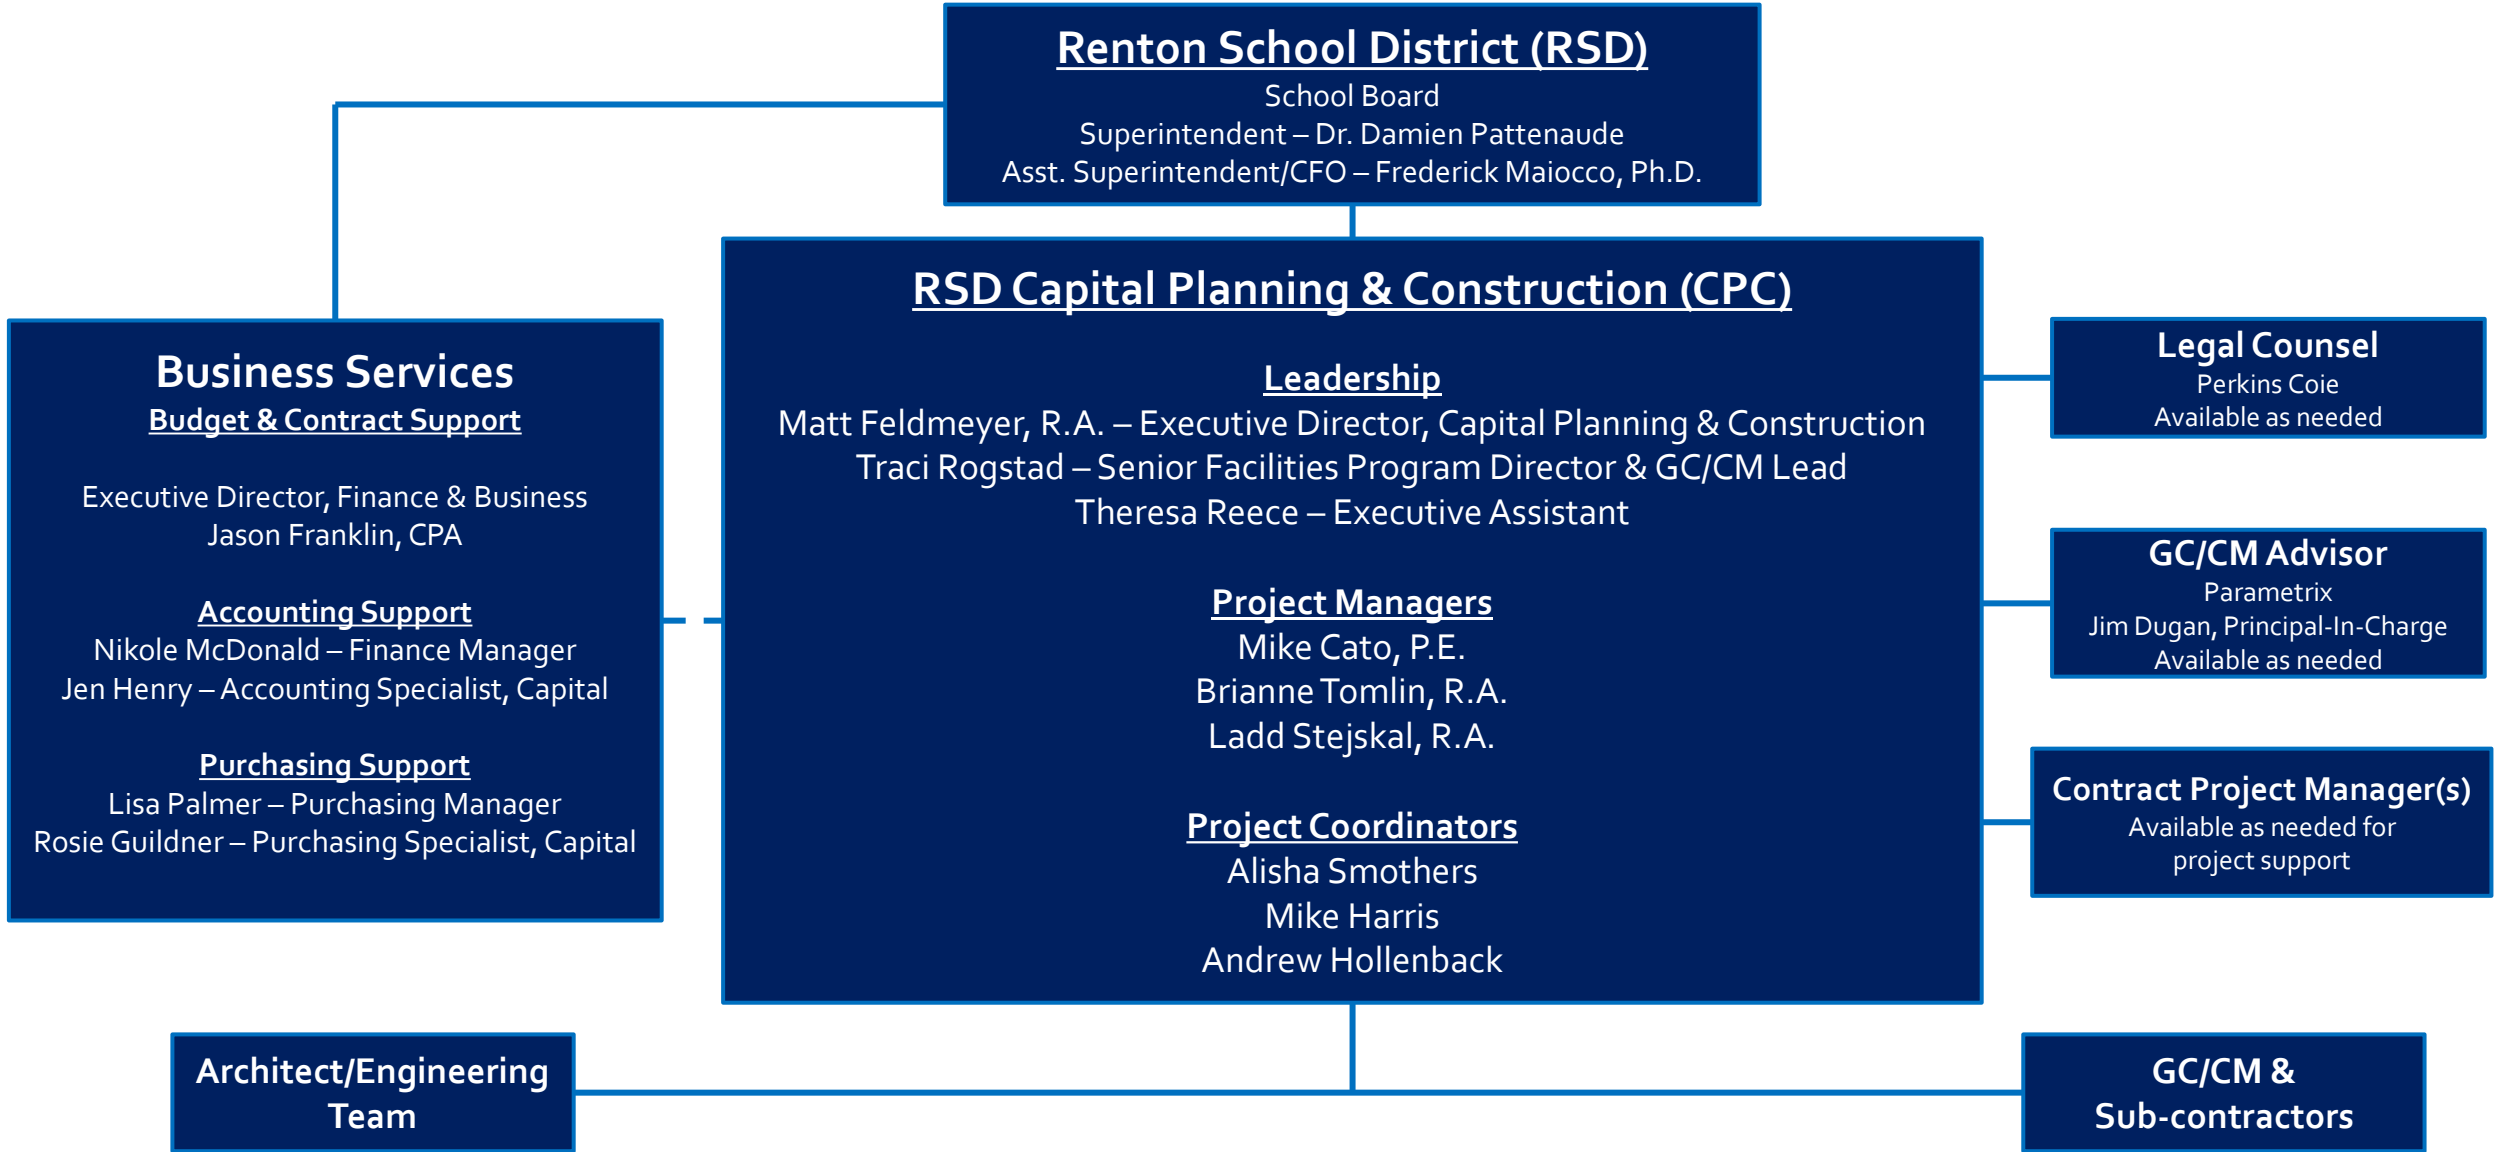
Renton School District (RSD)
School Board
Superintendent – Dr. Damien Pattenaude
Asst. Superintendent/CFO – Frederick Maiocco, Ph.D.

Business Services
Budget & Contract Support

Executive Director, Finance & Business
Jason Franklin, CPA

Accounting Support
Nikole McDonald – Finance Manager
Jen Henry – Accounting Specialist, Capital

Purchasing Support
Lisa Palmer – Purchasing Manager
Rosie Guildner – Purchasing Specialist, Capital

RSD Capital Planning & Construction (CPC)

Leadership
Matt Feldmeyer, R.A. – Executive Director, Capital Planning & Construction
Traci Rogstad – Senior Facilities Program Director & GC/CM Lead
Theresa Reece – Executive Assistant

Project Managers
Mike Cato, P.E.
Brianne Tomlin, R.A.
Ladd Stejskal, R.A.

Project Coordinators
Alisha Smothers
Mike Harris
Andrew Hollenback

Legal Counsel
Perkins Coie
Available as needed

GC/CM Advisor
Parametrix
Jim Dugan, Principal-In-Charge
Available as needed

Contract Project Manager(s)
Available as needed for project support

Architect/Engineering Team

GC/CM & Sub-contractors